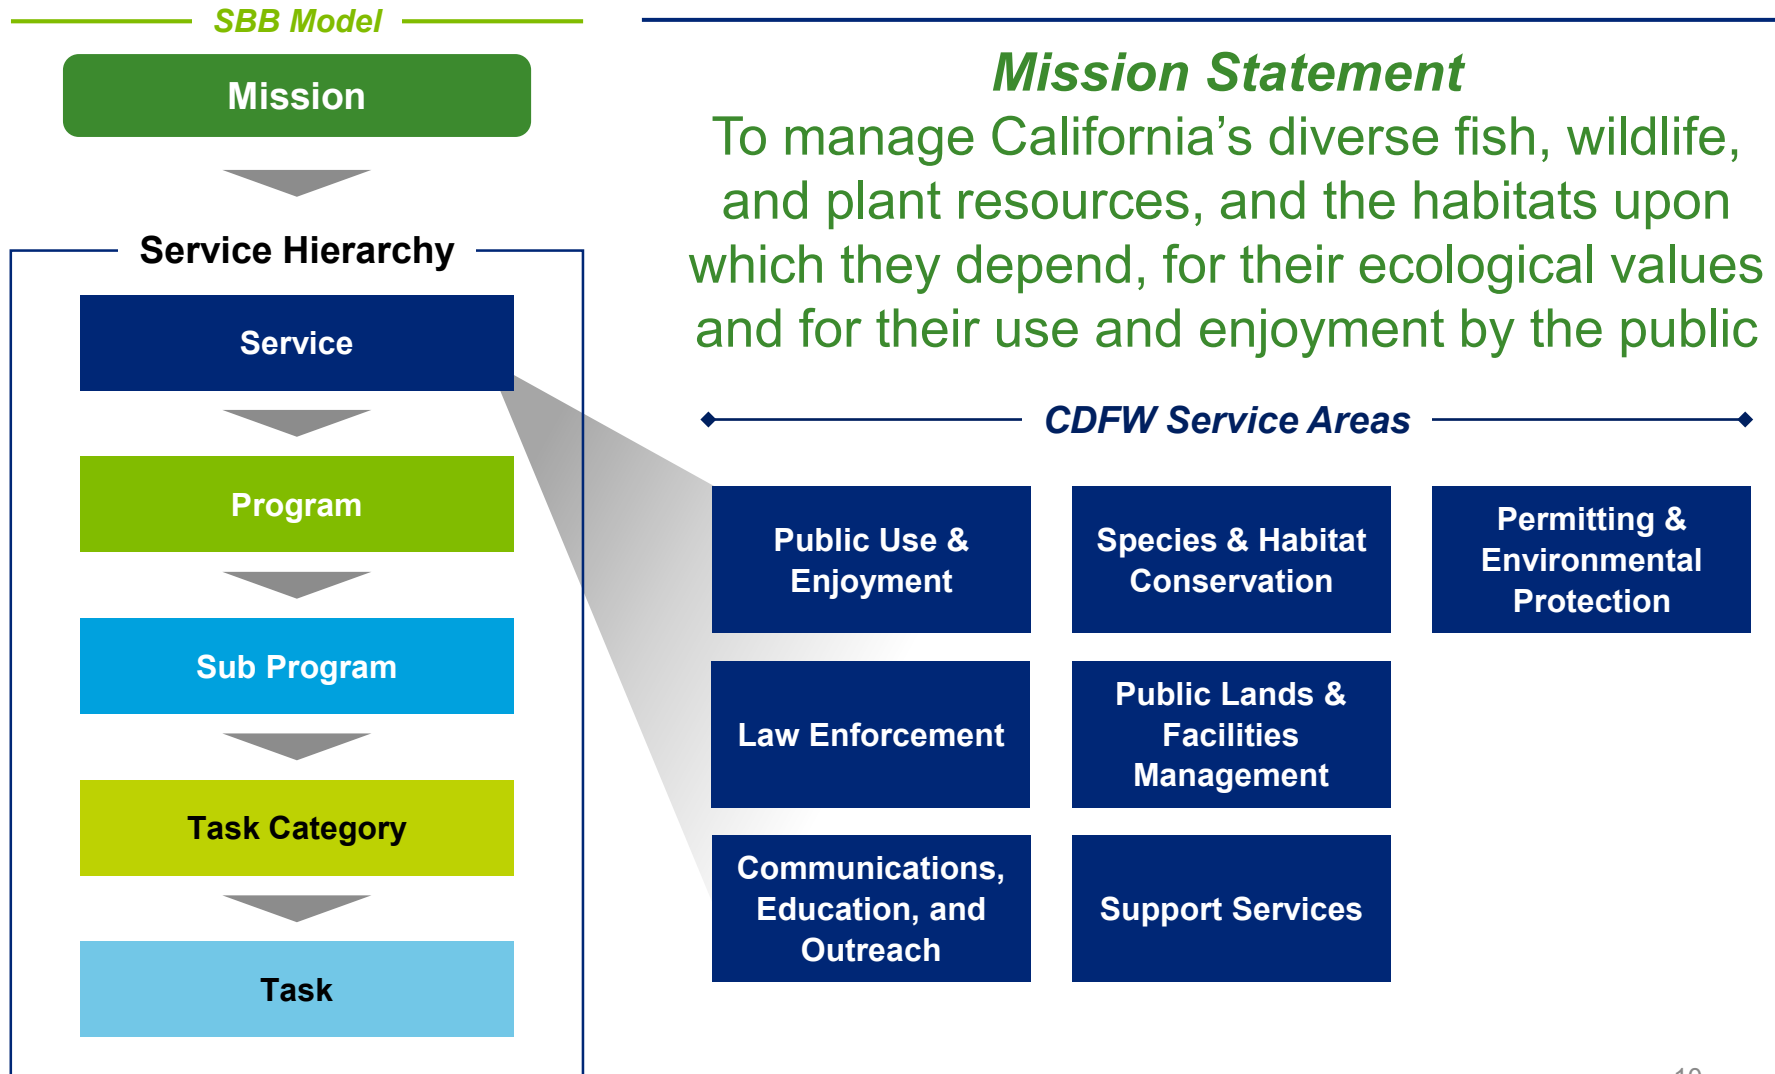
SBB Model

Mission

Service Hierarchy

Service

Program

Sub Program

Task Category

Task

Mission Statement

To manage California’s diverse fish, wildlife, and plant resources, and the habitats upon which they depend, for their ecological values and for their use and enjoyment by the public

CDFW Service Areas

Public Use & Enjoyment

Species & Habitat Conservation

Permitting & Environmental Protection

Law Enforcement

Public Lands & Facilities Management

Communications, Education, and Outreach

Support Services

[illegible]